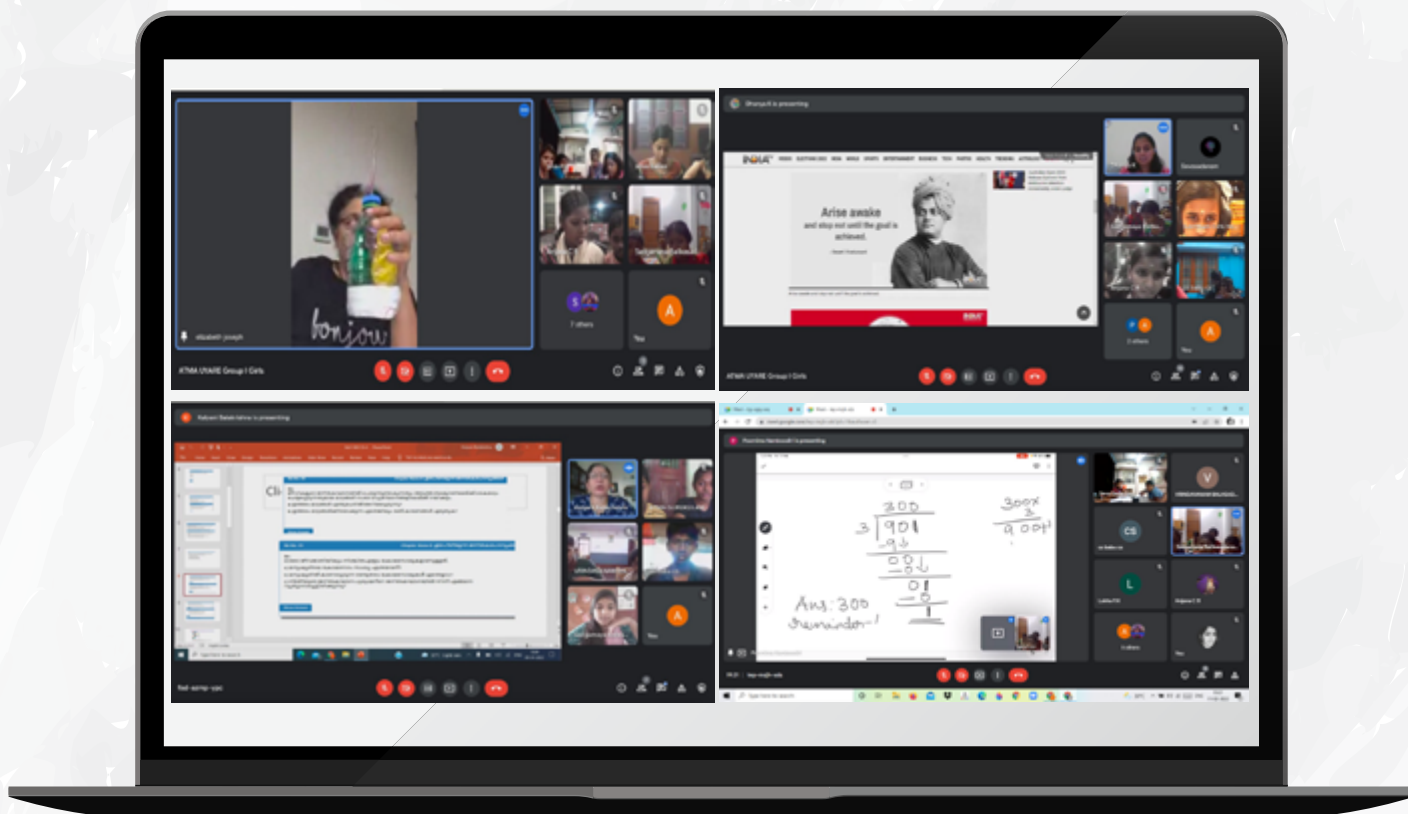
bonjou

elizabeth joseph

7 others

You

ATMA UYARE Group I Girls

Dhanya K is presenting

INDIA

Arise awake and stop not until the goal is achieved.

- Swami Vivekananda

Arise awake and stop not until the goal is achieved

Devuvasudevan

You

Reshmi Balakrishna is presenting

Cli

You

Poornima Nandavalli is presenting

300
3 | 901
9
00
0
01
0
1

Ans: 300
Remainder 1

300×
3
900+1

CS

L

You

Type here to search